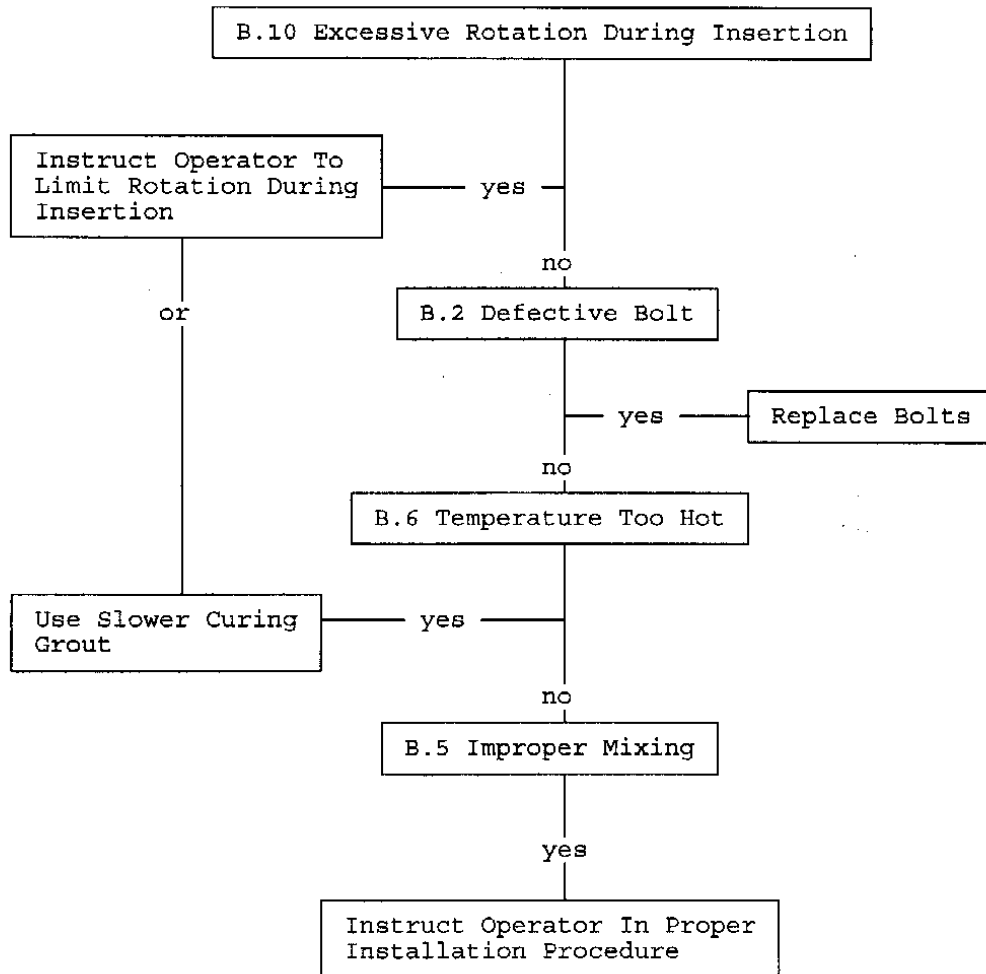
B.10 Excessive Rotation During Insertion

Instruct Operator To Limit Rotation During Insertion

yes

no

or

B.2 Defective Bolt

yes

Replace Bolts

no

B.6 Temperature Too Hot

Use Slower Curing Grout

yes

no

B.5 Improper Mixing

yes

Instruct Operator In Proper Installation Procedure